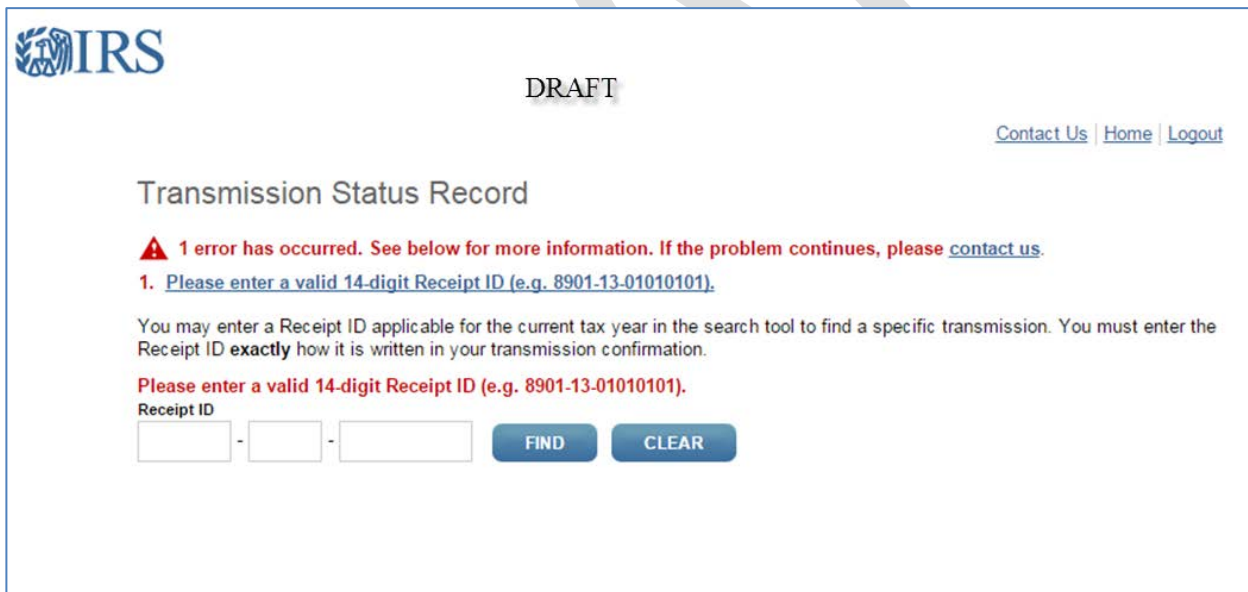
IRS

DRAFT

Contact Us | Home | Logout

Transmission Status Record

1 error has occurred. See below for more information. If the problem continues, please contact us.

1. Please enter a valid 14-digit Receipt ID (e.g. 8901-13-01010101).

You may enter a Receipt ID applicable for the current tax year in the search tool to find a specific transmission. You must enter the Receipt ID **exactly** how it is written in your transmission confirmation.

Please enter a valid 14-digit Receipt ID (e.g. 8901-13-01010101).

Receipt ID

- -

FIND CLEAR